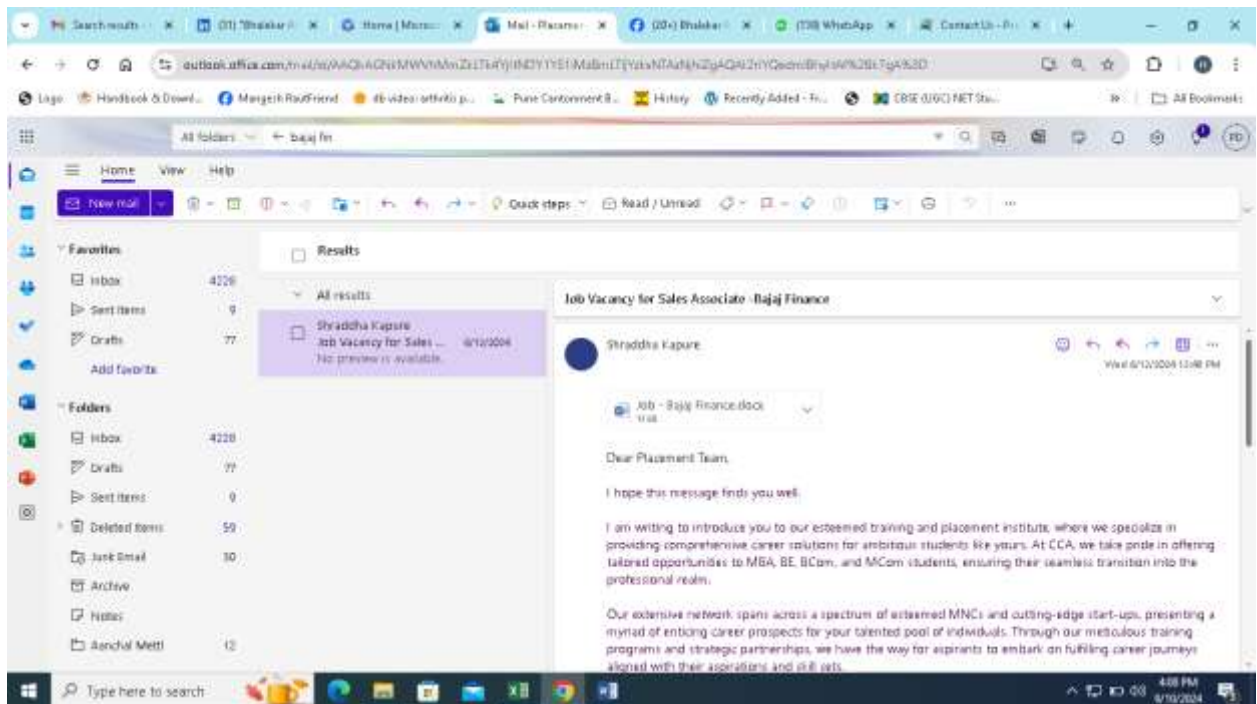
Search results | (31) "Bhalekar | Home | Micros | Mail - Placeme | (20+) Bhalekar | (138) WhatsApp | Contact Us - Pr

outlook.office.com/mail/id/AAQkAGNkMWVhMmZiLTk4YjItNDY1YS1iMzBmLTJjYzkxNTAzNjhZgAQAt2rYQedmBryHAl%2BLTgA%3D

Logo | Handbook & Downl... | Mangesh RoutFriend | db video: arthritis p... | Pune Cantonment B... | History | Recently Added - Fr... | CBSE (UGC) NET Stu... | All Bookmarks

All folders | bajaj fin

Home | View | Help

New mail | Quick steps | Read / Unread

Favorites
Inbox 4220
Sent Items 9
Drafts 77
Add favorite

Folders
Inbox 4220
Drafts 77
Sent Items 9
Deleted Items 59
Junk Email 30
Archive
Notes
Aanchal Metti 12

Results

All results

Shraddha Kapure
Job Vacancy for Sales ... 6/12/2024
No preview is available.

Job Vacancy for Sales Associate -Bajaj Finance

Shraddha Kapure
Wed 6/12/2024 12:48 PM

Job - Bajaj Finance.docx

Dear Placement Team,

I hope this message finds you well.

I am writing to introduce you to our esteemed training and placement institute, where we specialize in providing comprehensive career solutions for ambitious students like yours. At CCA, we take pride in offering tailored opportunities to MBA, BE, BCom, and MCom students, ensuring their seamless transition into the professional realm.

Our extensive network spans across a spectrum of esteemed MNCs and cutting-edge start-ups, presenting a myriad of enticing career prospects for your talented pool of individuals. Through our meticulous training programs and strategic partnerships, we have the way for aspirants to embark on fulfilling career journeys aligned with their aspirations and skill sets.

Type here to search

4:08 PM
6/10/2024